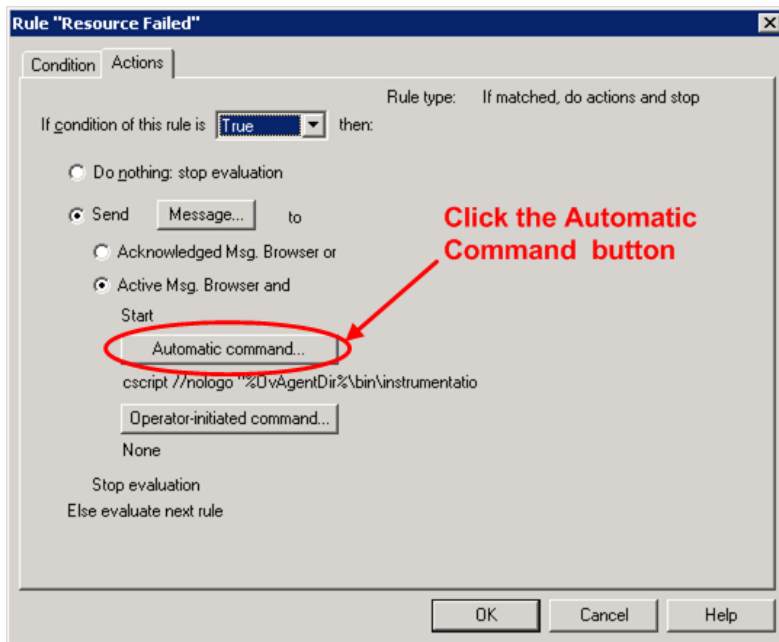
Rule "Resource Failed"

×

Condition

Actions

Rule type: If matched, do actions and stop

If condition of this rule is True then:

Do nothing: stop evaluation

Send Message... to

Acknowledged Msg. Browser or

Active Msg. Browser and

Start

Automatic command...

cscript //nologo "%OvAgentDir%\bin\instrumentatio

Operator-initiated command...

None

Stop evaluation

Else evaluate next rule

Click the Automatic Command button

OK

Cancel

Help